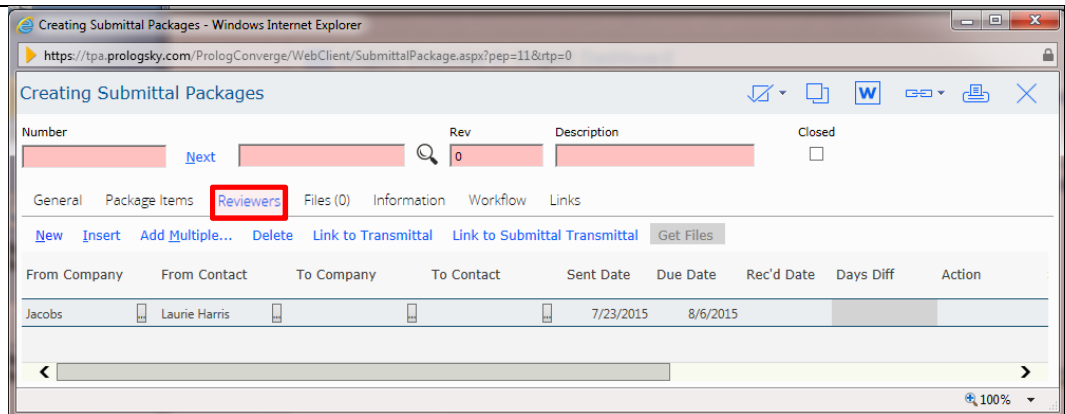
Creating Submittal Packages - Windows Internet Explorer

https://tpa.prologsky.com/PrologConverge/WebClient/SubmittalPackage.aspx?pep=11&rtp=0

Creating Submittal Packages

W

Number

Next

Rev

0

Description

Closed

General Package Items Reviewers Files (0) Information Workflow Links

New Insert Add Multiple... Delete Link to Transmittal Link to Submittal Transmittal Get Files

| From Company | From Contact | To Company | To Contact | Sent Date | Due Date | Rec'd Date | Days Diff | Action |
|---|---|---|---|---|---|---|---|---|
| Jacobs | Laurie Harris | | | 7/23/2015 | 8/6/2015 | | | |

100%